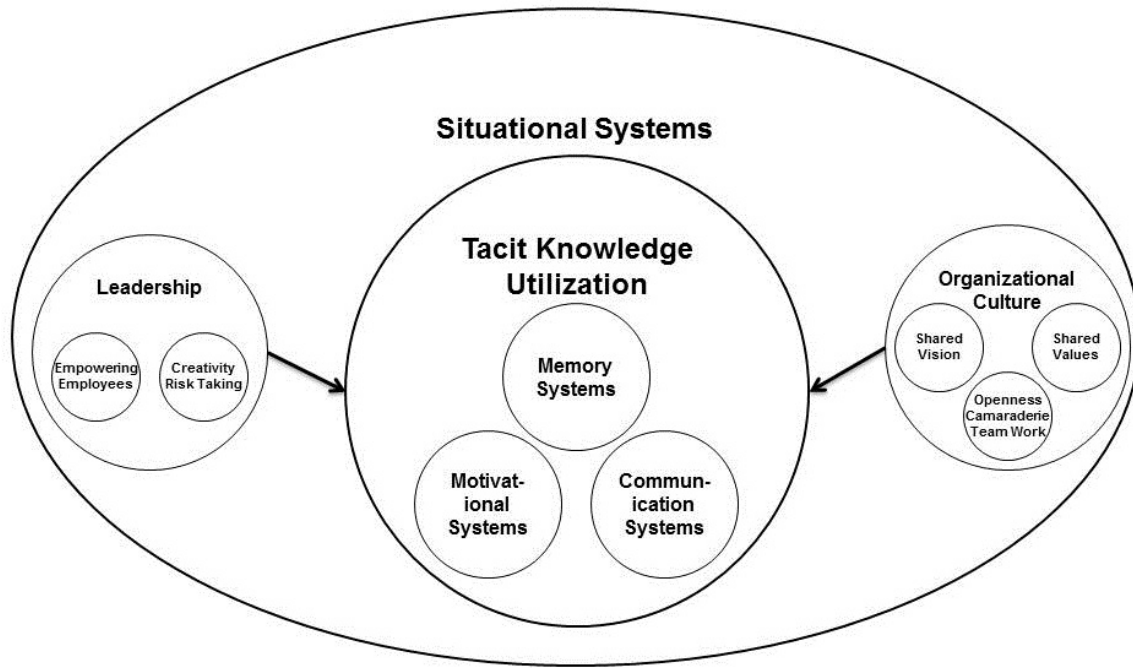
Situational Systems

Leadership

Empowering Employees

Creativity Risk Taking

Tacit Knowledge Utilization

Memory Systems

Motivational Systems

Communication Systems

Organizational Culture

Shared Vision

Shared Values

Openness Camaraderie Team Work